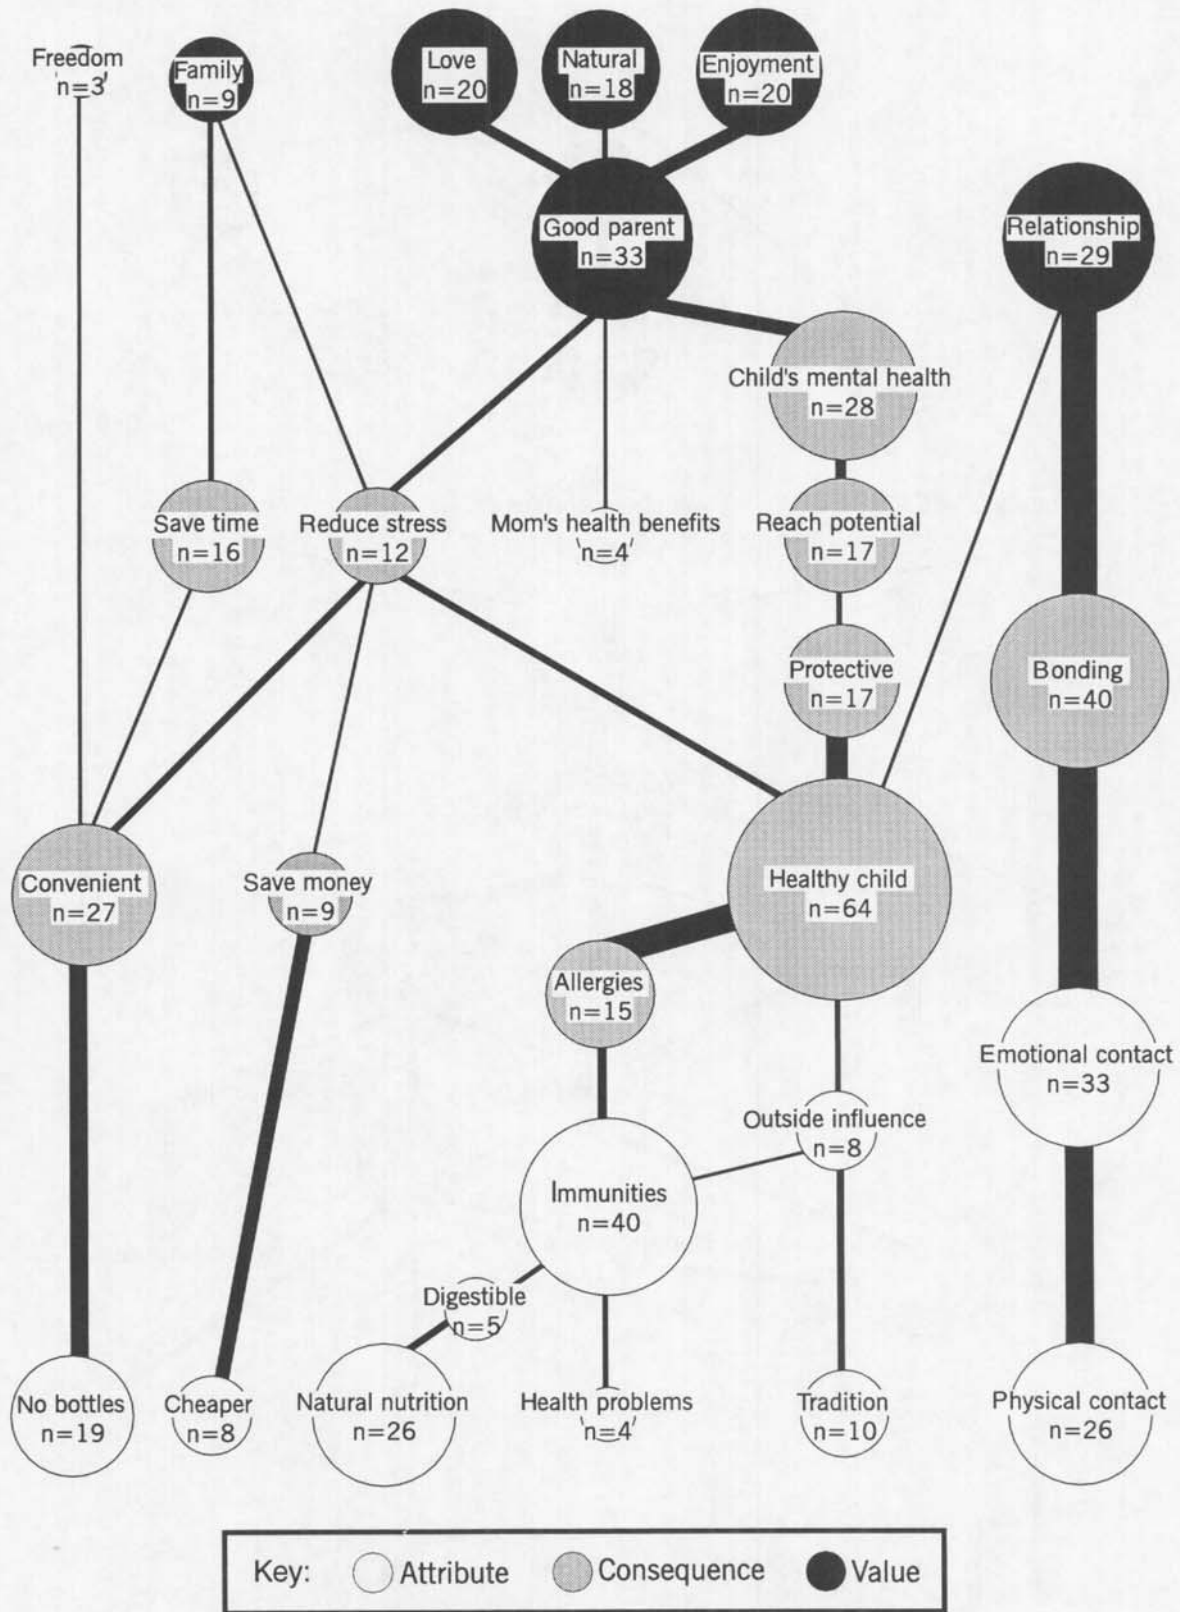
Freedom
n=3

Family
n=9

Love
n=20

Natural
n=18

Enjoyment
n=20

Good parent
n=33

Relationship
n=29

Child's mental health
n=28

Save time
n=16

Reduce stress
n=12

Mom's health benefits
n=4

Reach potential
n=17

Protective
n=17

Bonding
n=40

Convenient
n=27

Save money
n=9

Healthy child
n=64

Allergies
n=15

Emotional contact
n=33

Outside influence
n=8

Immunities
n=40

Digestible
n=5

No bottles
n=19

Cheaper
n=8

Natural nutrition
n=26

Health problems
n=4

Tradition
n=10

Physical contact
n=26

Key: Attribute Consequence Value